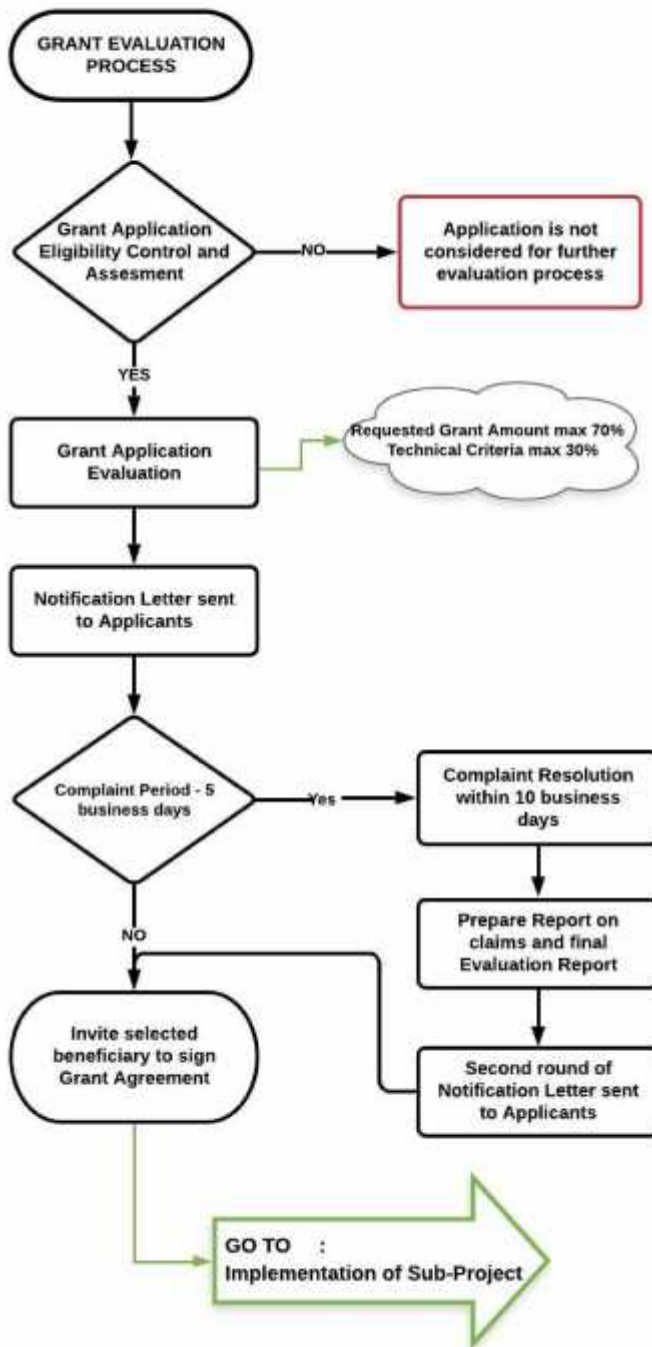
GRANT EVALUATION PROCESS

Grant Application Eligibility Control and Assesment

NO

Application is not considered for further evaluation process

YES

Grant Application Evaluation

Requested Grant Amount max 70%
Technical Criteria max 30%

Notification Letter sent to Applicants

Complaint Period - 5 business days

Yes

Complaint Resolution within 10 business days

Prepare Report on claims and final Evaluation Report

NO

Invite selected beneficiary to sign Grant Agreement

Second round of Notification Letter sent to Applicants

GO TO :
Implementation of Sub-Project